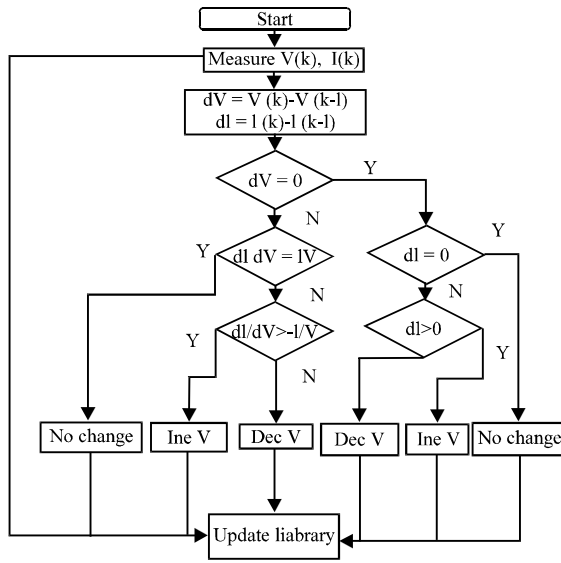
Start

Measure V(k), I(k)

dV = V (k)-V (k-l)
dl = l (k)-l (k-l)

dV = 0

Y

N

Y

dl dV = lV

dl = 0

Y

N

N

dl/dV>-l/V

Y

dl>0

N

Y

No change

Ine V

Dec V

Dec V

Ine V

No change

Update liabrary